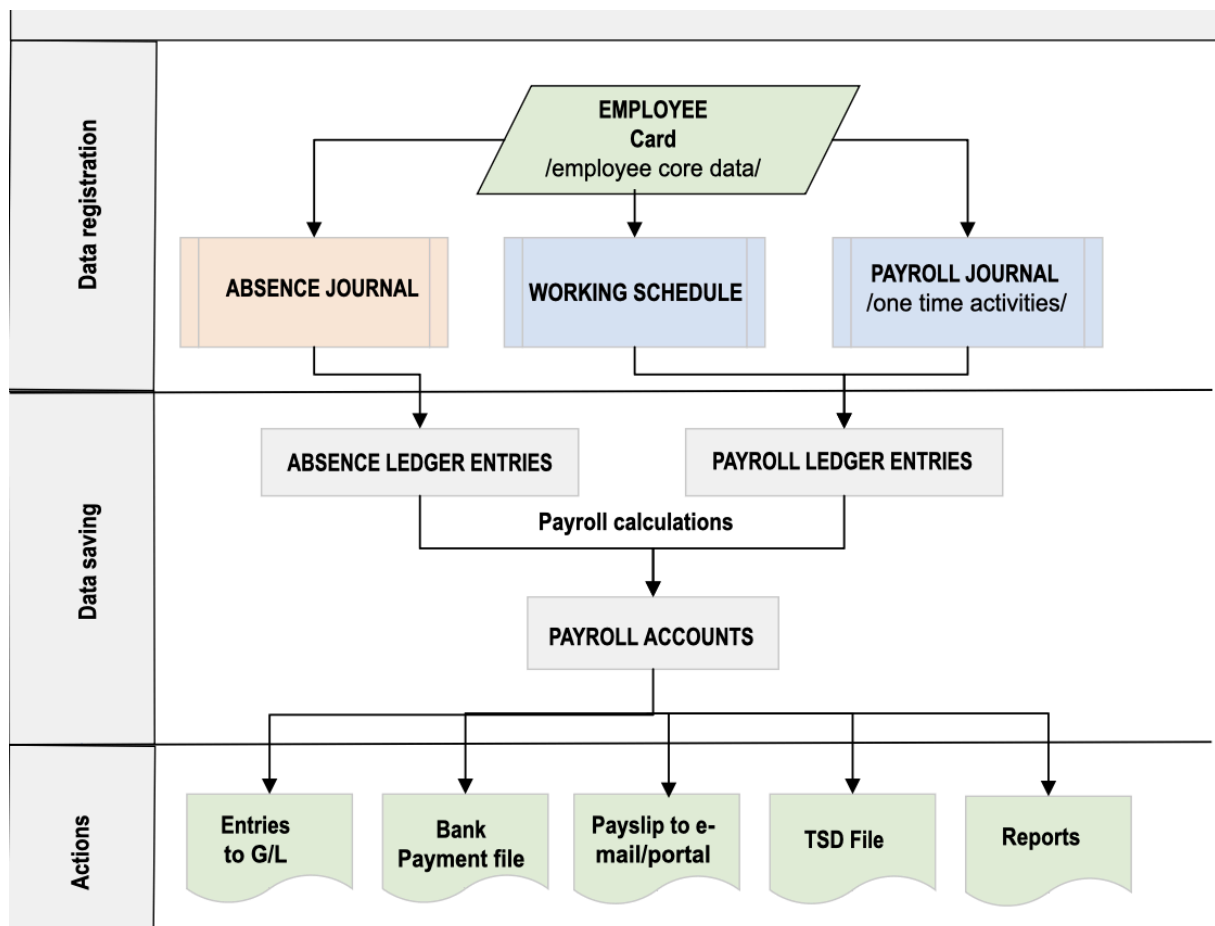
Data registration

EMPLOYEE
Card
/employee core data/

ABSENCE JOURNAL

WORKING SCHEDULE

PAYROLL JOURNAL
/one time activities/

Data saving

ABSENCE LEDGER ENTRIES

PAYROLL LEDGER ENTRIES

Payroll calculations

PAYROLL ACCOUNTS

Actions

Entries to G/L

Bank Payment file

Payslip to e-mail/portal

TSD File

Reports